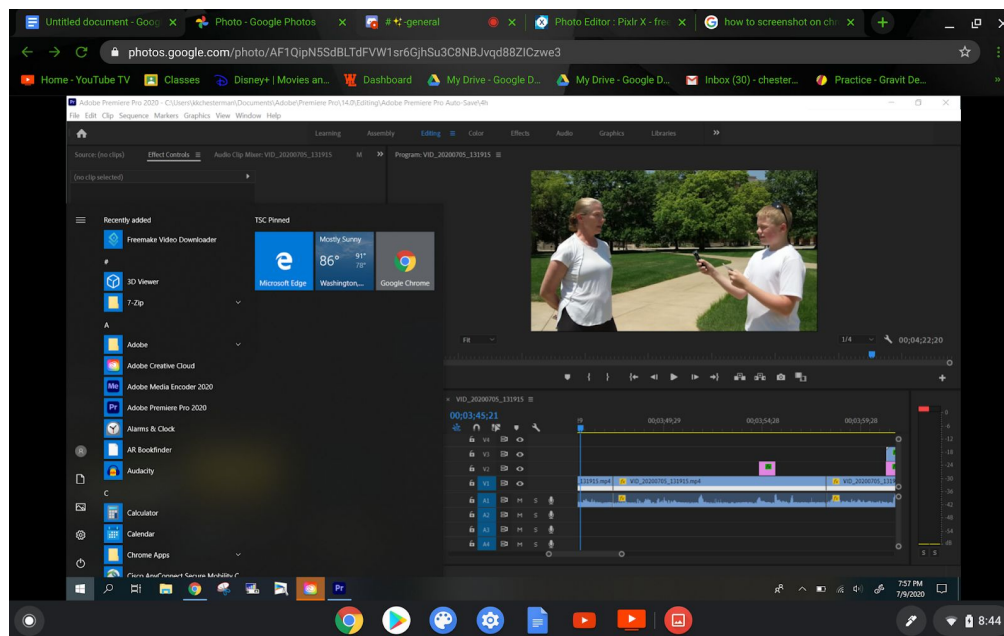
Untitled document - Goog ×
Photo - Google Photos ×
# ✦-general ×
Photo Editor : Pixlr X - free ×
how to screenshot on ch ×
+

photos.google.com/photo/AF1QipN5SdBLTdFVW1sr6GjhSu3C8NBJvqd88ZICzwe3

Home - YouTube TV
Classes
Disney+ | Movies an...
Dashboard
My Drive - Google D...
My Drive - Google D...
Inbox (30) - chester...
Practice - Gravit De...

Adobe Premiere Pro 2020 - C:\Users\kchesterman\Documents\Adobe\Premiere Pro\14.0\Editing\Adobe Premiere Pro Auto-Save\4\
File Edit Clip Sequence Markers Graphics View Window Help

Learning Assembly Editing Color Effects Audio Graphics Libraries

Source: (no clips) Effect Controls Audio Clip Mixer: VID_20200705_131915 M
(no clip selected)
Program: VID_20200705_131915

Fit
1/4
00;04;22;20

VID_20200705_131915
00;03;45;21
00;03;49;29
00;03;54;28
00;03;59;28
V4 V3 V2 V1 A1 A2 A3 A4
131915.mp4
VID_20200705_131915.mp4
VID_20200705_131
S S

Recently added
Freemake Video Downloader
#
3D Viewer
7-Zip
A
Adobe
Adobe Creative Cloud
Adobe Media Encoder 2020
Adobe Premiere Pro 2020
Alarms & Clock
AR Bookfinder
Audacity
C
Calculator
Calendar
Chrome Apps
Cisco AnyConnect Secure Mobility C

TSC Pinned
Microsoft Edge
Mostly Sunny
86° 91° 78°
Washington,...
Google Chrome

7:57 PM
7/9/2020

8:44